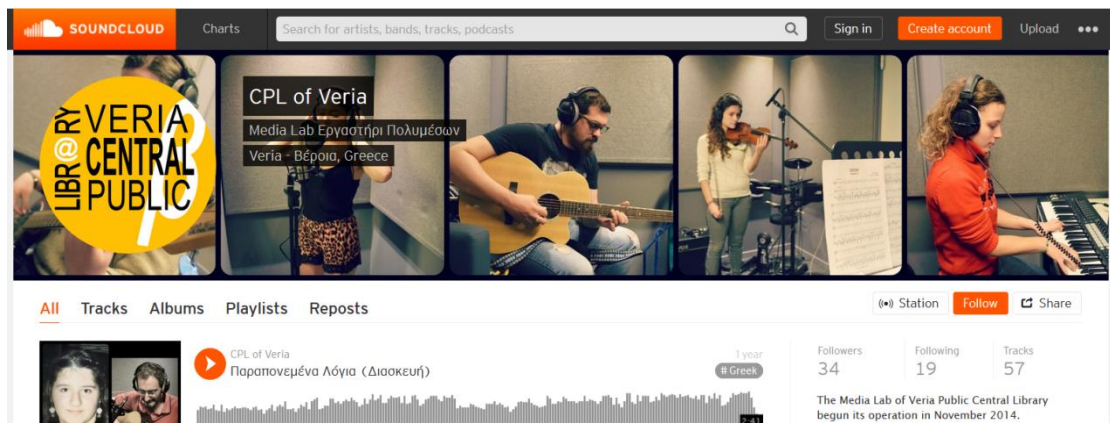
SOUNDCLOUD Charts Search for artists, bands, tracks, podcasts Sign in Create account Upload •••

LIBR@RY VERIA CENTRAL PUBLIC

CPL of Veria
Media Lab Εργαστήρι Πολυμέσων
Veria - Βέροια, Greece

All Tracks Albums Playlists Reposts

Station Follow Share

CPL of Veria
Παραπονεμένα Λόγια (Διασκευή)
1 year
# Greek

Followers 34
Following 19
Tracks 57

The Media Lab of Veria Public Central Library begun its operation in November 2014.